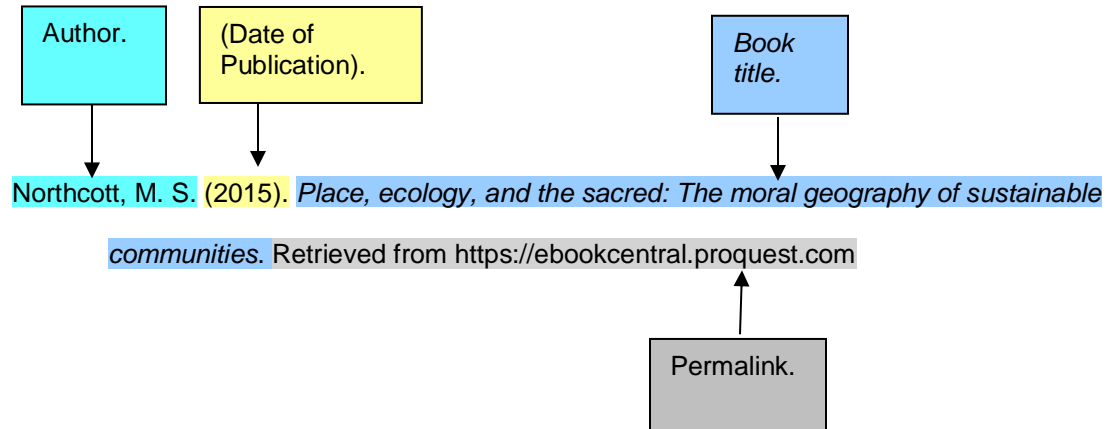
Author.

(Date of Publication).

*Book title.*

Northcott, M. S. (2015). *Place, ecology, and the sacred: The moral geography of sustainable communities.* Retrieved from https://ebookcentral.proquest.com

Permalink.